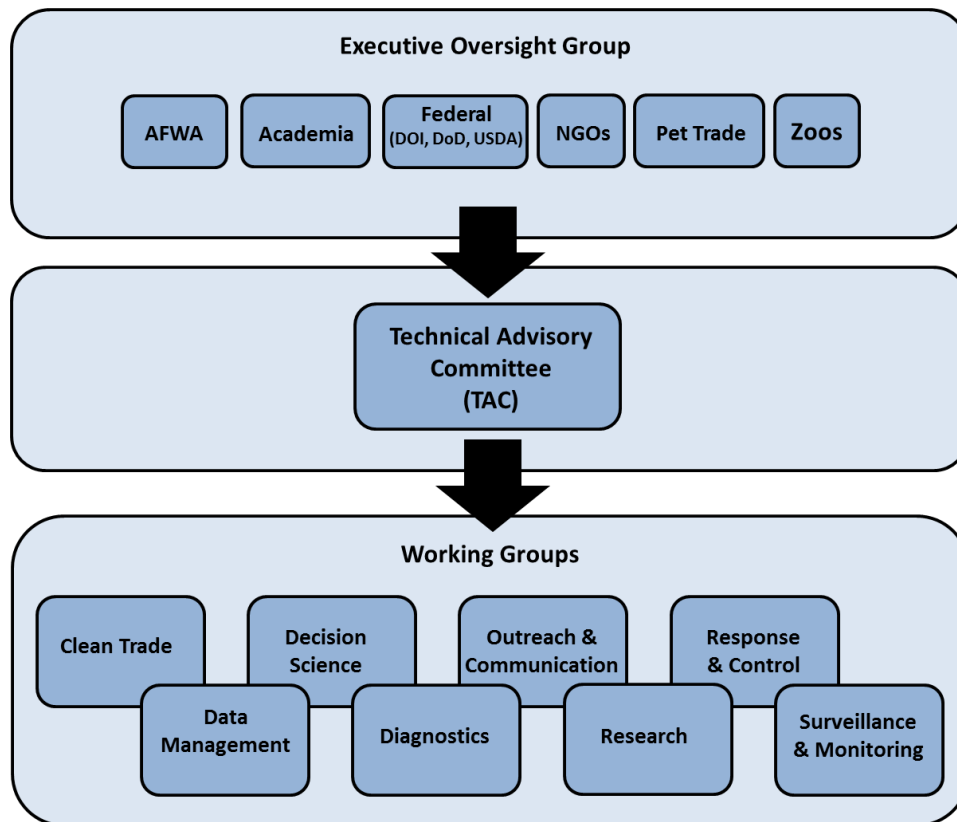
Executive Oversight Group

AFWA

Academia

Federal
(DOI, DoD, USDA)

NGOs

Pet Trade

Zoos

Technical Advisory Committee (TAC)

Working Groups

Clean Trade

Decision Science

Outreach & Communication

Response & Control

Data Management

Diagnostics

Research

Surveillance & Monitoring